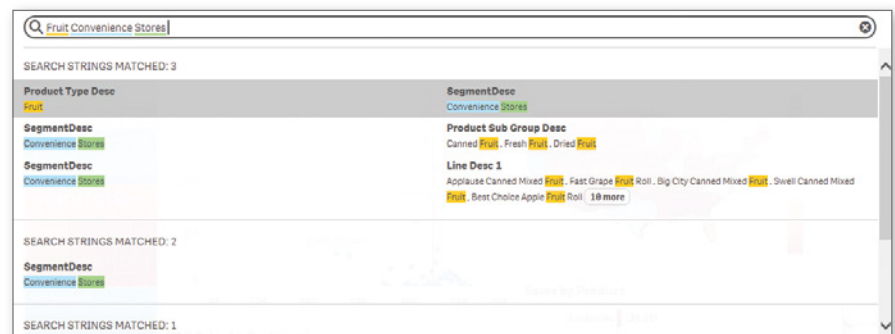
Fruit Convenience Stores

SEARCH STRINGS MATCHED: 3

Product Type Desc
Fruit

SegmentDesc
Convenience Stores

SegmentDesc
Convenience Stores

Product Sub Group Desc
Canned Fruit , Fresh Fruit , Dried Fruit

SegmentDesc
Convenience Stores

Line Desc 1
Applause Canned Mixed Fruit , Fast Grape Fruit Roll , Big City Canned Mixed Fruit , Swell Canned Mixed Fruit , Best Choice Apple Fruit Roll 10 more

SEARCH STRINGS MATCHED: 2

SegmentDesc
Convenience Stores

SEARCH STRINGS MATCHED: 1